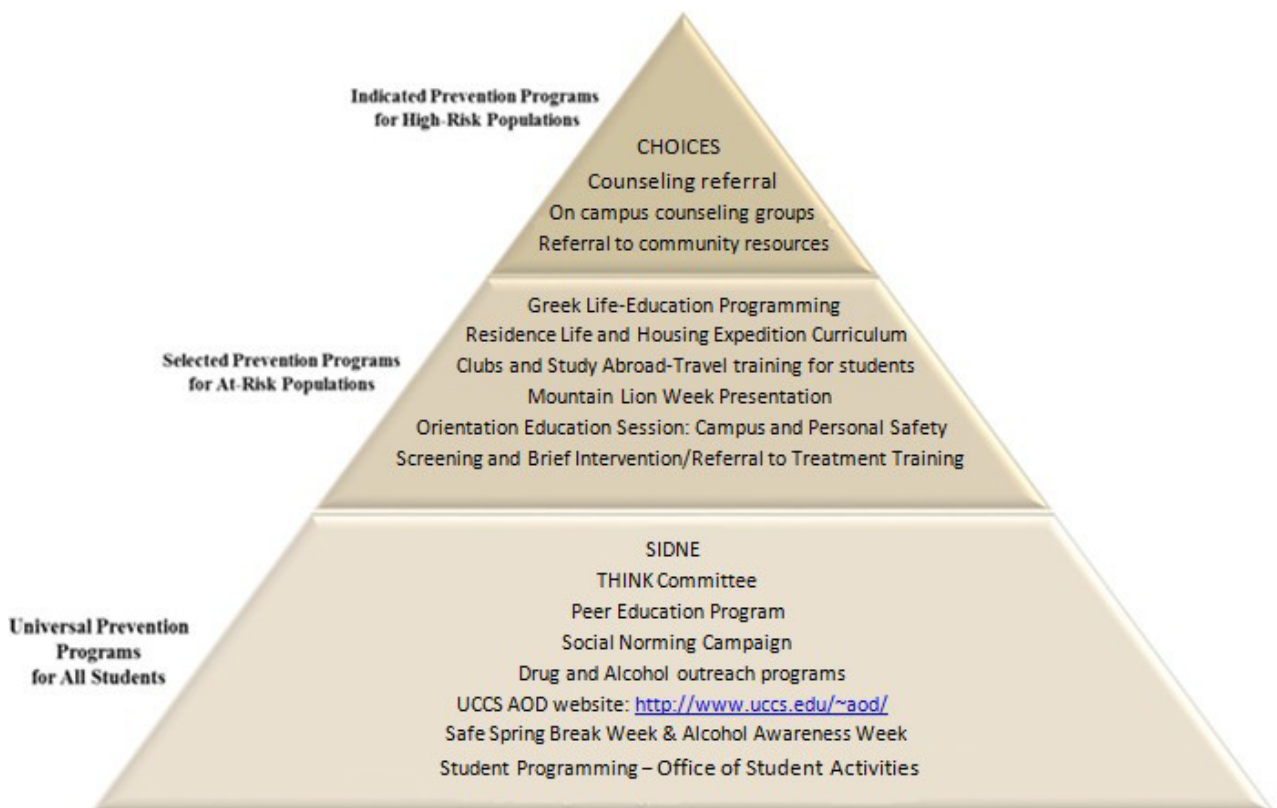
Indicated Prevention Programs for High-Risk Populations

CHOICES
Counseling referral
On campus counseling groups
Referral to community resources

Selected Prevention Programs for At-Risk Populations

Greek Life-Education Programming
Residence Life and Housing Expedition Curriculum
Clubs and Study Abroad-Travel training for students
Mountain Lion Week Presentation
Orientation Education Session: Campus and Personal Safety
Screening and Brief Intervention/Referral to Treatment Training

Universal Prevention Programs for All Students

SIDNE
THINK Committee
Peer Education Program
Social Norming Campaign
Drug and Alcohol outreach programs
UCCS AOD website: http://www.uccs.edu/~aod/
Safe Spring Break Week & Alcohol Awareness Week
Student Programming – Office of Student Activities